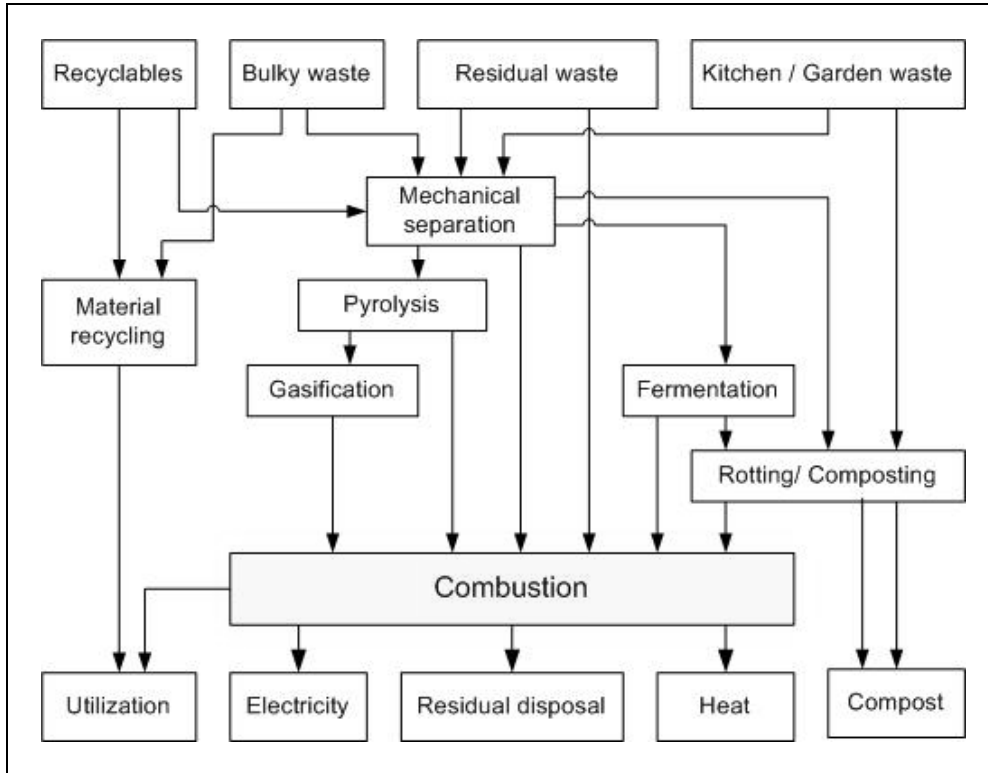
Recyclables

Bulky waste

Residual waste

Kitchen / Garden waste

Mechanical separation

Material recycling

Pyrolysis

Gasification

Fermentation

Rotting/ Composting

Combustion

Utilization

Electricity

Residual disposal

Heat

Compost